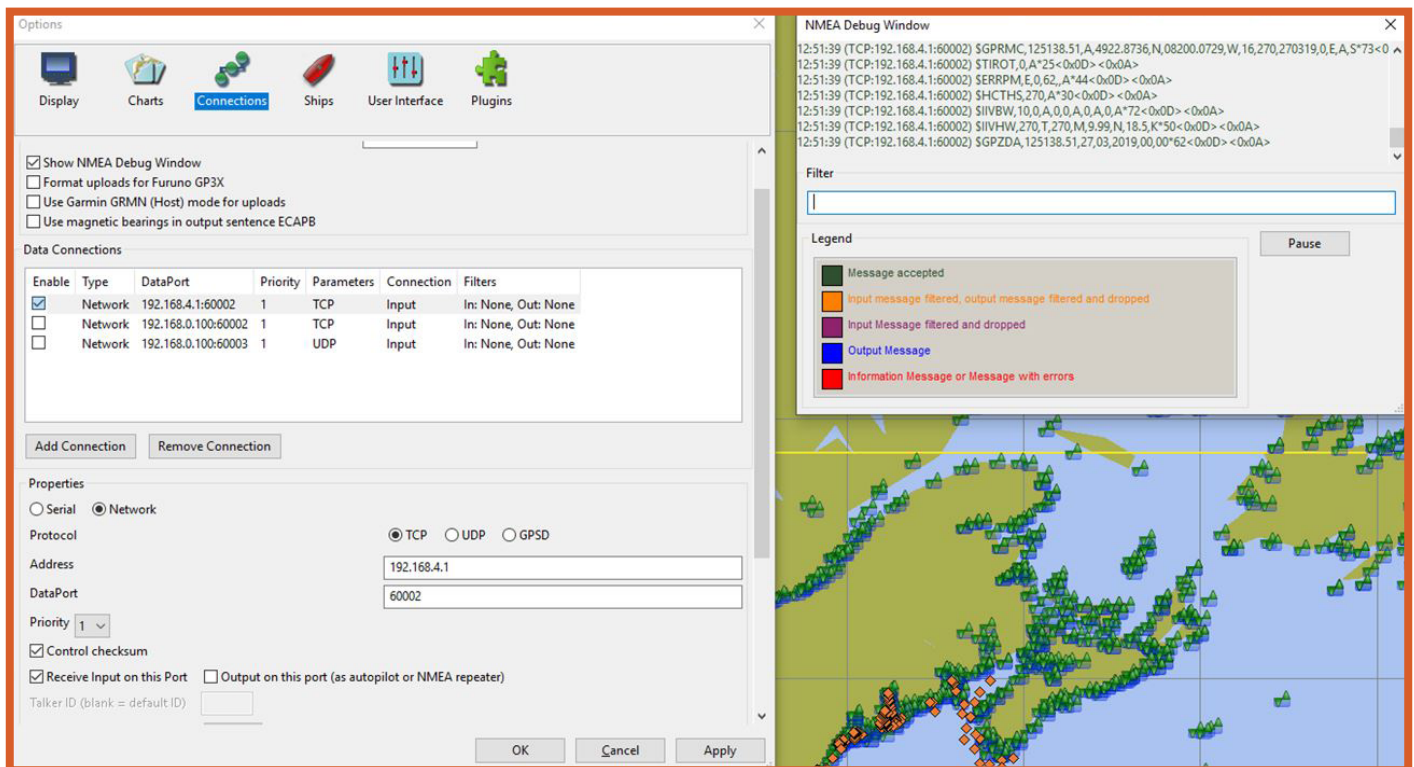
Options

Display Charts Connections Ships User Interface Plugins

☑ Show NMEA Debug Window
☐ Format uploads for Furuno GP3X
☐ Use Garmin GRMN (Host) mode for uploads
☐ Use magnetic bearings in output sentence ECAPB

Data Connections

| Enable | Type | DataPort | Priority | Parameters | Connection | Filters |
|---|---|---|---|---|---|---|
| ☑ | Network | 192.168.4.1:60002 | 1 | TCP | Input | In: None, Out: None |
| ☐ | Network | 192.168.0.100:60002 | 1 | TCP | Input | In: None, Out: None |
| ☐ | Network | 192.168.0.100:60003 | 1 | UDP | Input | In: None, Out: None |

Add Connection Remove Connection

Properties
○ Serial ◉ Network
Protocol ◉ TCP ○ UDP ○ GPSD
Address 192.168.4.1
DataPort 60002
Priority 1
☑ Control checksum
☑ Receive Input on this Port ☐ Output on this port (as autopilot or NMEA repeater)
Talker ID (blank = default ID)

OK Cancel Apply

NMEA Debug Window
12:51:39 (TCP:192.168.4.1:60002) $GPRMC,125138.51,A,4922.8736,N,08200.0729,W,16,270,270319,0,E,A,S*73<0
12:51:39 (TCP:192.168.4.1:60002) $TIROT,0,A*25<0x0D><0x0A>
12:51:39 (TCP:192.168.4.1:60002) $ERRPM,E,0,62,,A*44<0x0D><0x0A>
12:51:39 (TCP:192.168.4.1:60002) $HCTHS,270,A*30<0x0D><0x0A>
12:51:39 (TCP:192.168.4.1:60002) $IIVBW,10,0,A,0,0,A,0,A,0,A*72<0x0D><0x0A>
12:51:39 (TCP:192.168.4.1:60002) $IIVHW,270,T,270,M,9.99,N,18.5,K*50<0x0D><0x0A>
12:51:39 (TCP:192.168.4.1:60002) $GPZDA,125138.51,27,03,2019,00,00*62<0x0D><0x0A>

Filter

Legend
Pause
Message accepted
Input message filtered, output message filtered and dropped
Input Message filtered and dropped
Output Message
Information Message or Message with errors